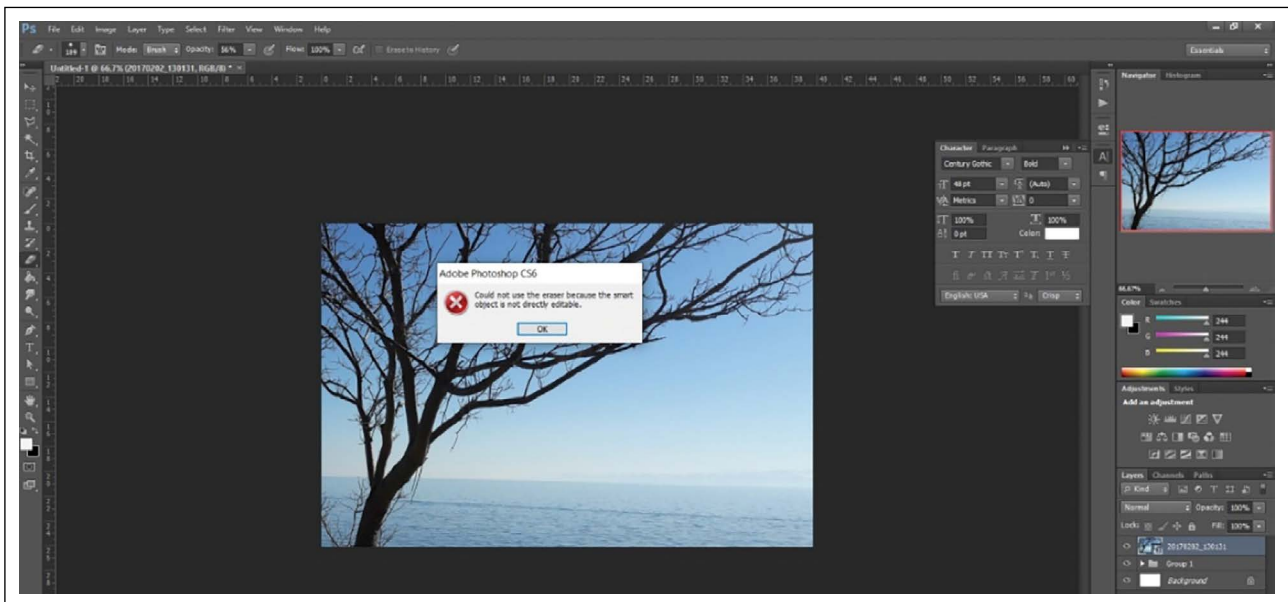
Ps File Edit Image Layer Type Select Filter View Window Help

Mode: Brush Opacity: 56% Flow: 100% Erase to History

Essentials

Untitled-1 @ 66.7% (20170202_130131, RGB/8) * ×

Adobe Photoshop CS6

Could not use the eraser because the smart object is not directly editable.

OK

Character Paragraph

Century Gothic Bold

48 pt (Auto)

Metrics 0

100% 100%

0 pt Color:

English: USA Crisp

Navigator Histogram

66.67%

Color Swatches

R 244

G 244

B 244

Adjustments Styles

Add an adjustment

Layers Channels Paths

Kind

Normal Opacity: 100%

Lock: Fill: 100%

20170202_130131

Group 1

Background